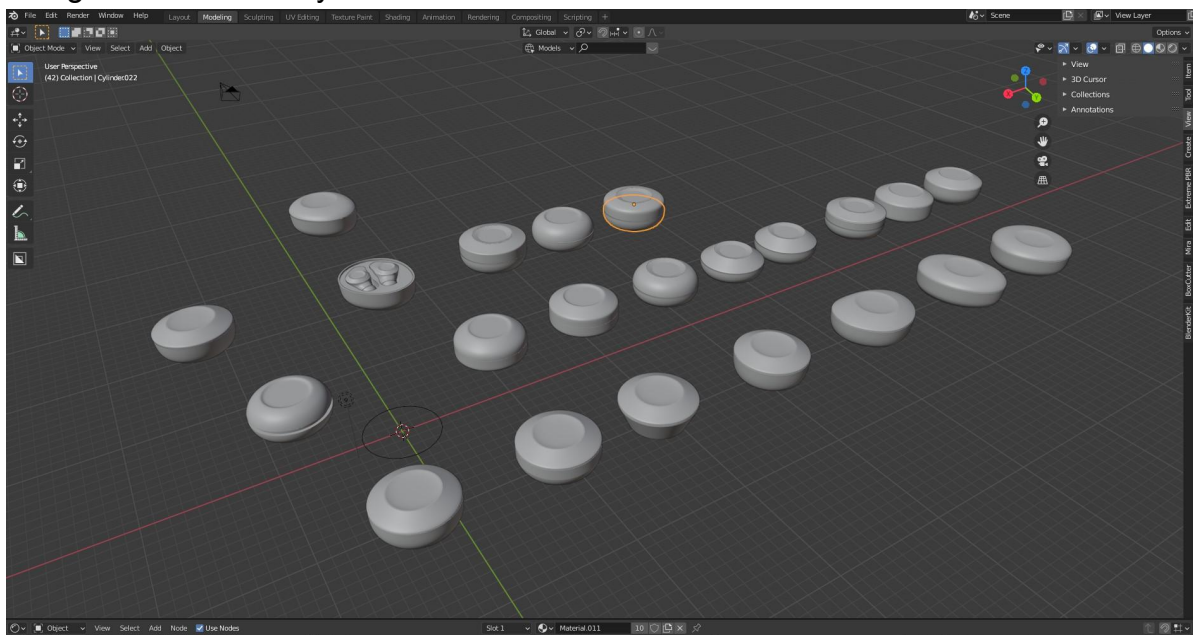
File Edit Render Window Help Layout Modeling Sculpting UV Editing Texture Paint Shading Animation Rendering Compositing Scripting +

Scene View Layer

Global Options

Object Mode View Select Add Object Models

User Perspective
(42) Collection | Cylinder022

View
3D Cursor
Collections
Annotations

Item Tool View Create Extreme PBR Edit Mira BoxCutter Blenderkit

Object View Select Add Node Use Nodes Slot 1 Material.011 10